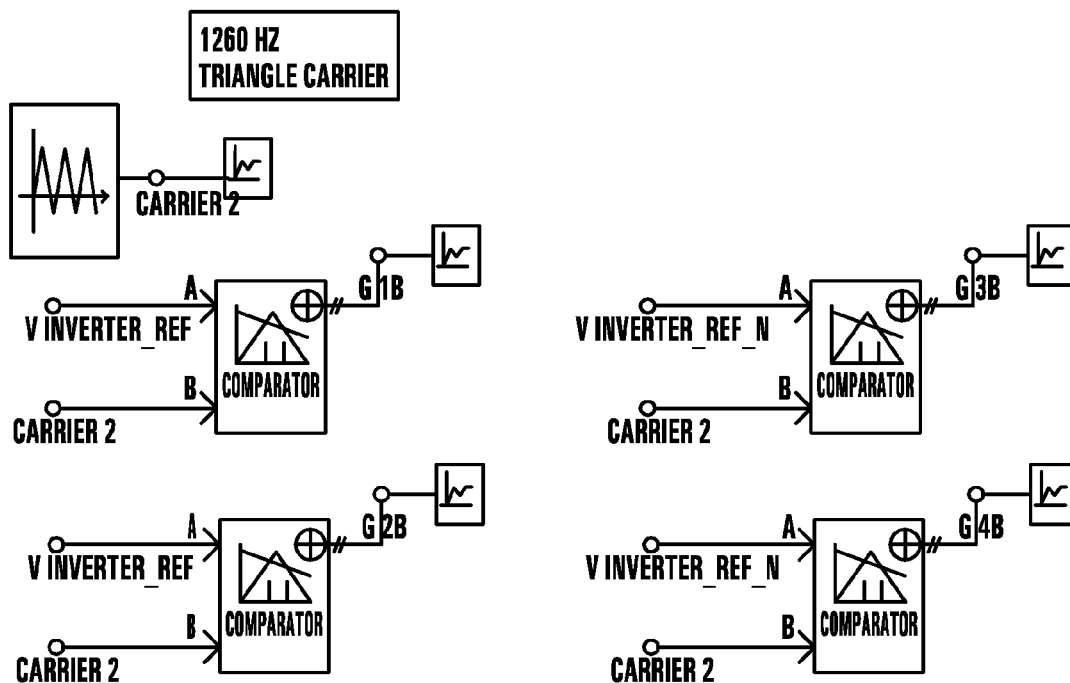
1260 HZ
TRIANGLE CARRIER

CARRIER 2

A
V INVERTER_REF
B
CARRIER 2
COMPARATOR
G 1B

A
V INVERTER_REF_N
B
CARRIER 2
COMPARATOR
G 3B

A
V INVERTER_REF
B
CARRIER 2
COMPARATOR
G 2B

A
V INVERTER_REF_N
B
CARRIER 2
COMPARATOR
G 4B